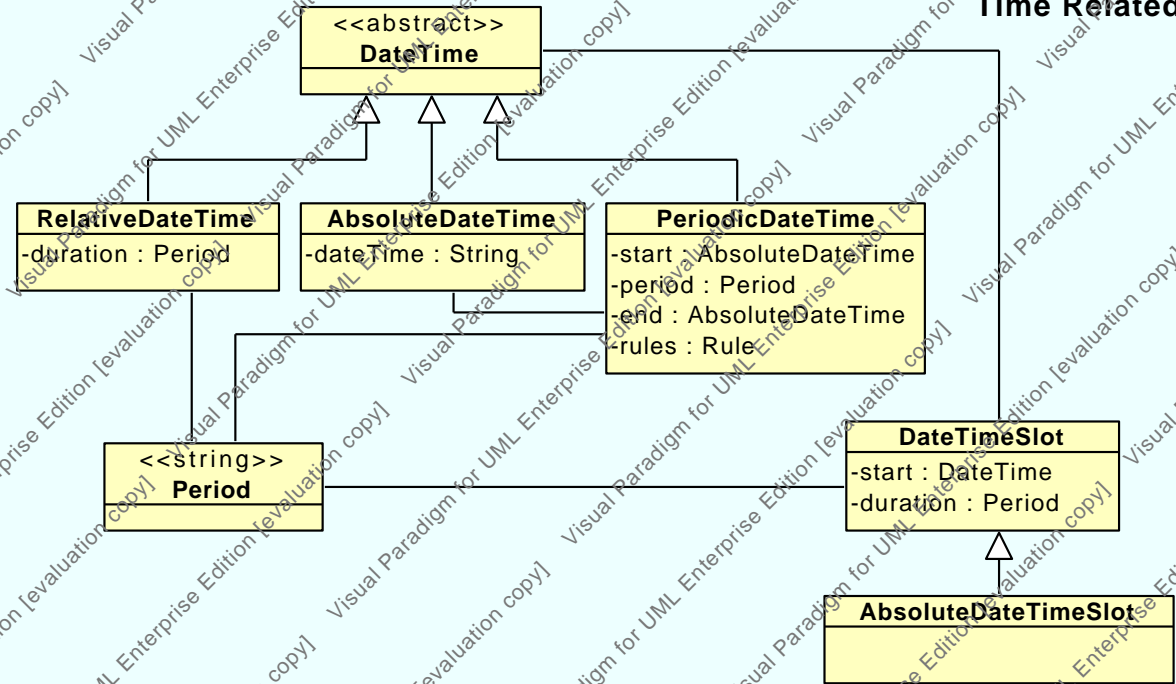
Time Related

<<abstract>>
DateTime

RelativeDateTime
-duration : Period

AbsoluteDateTime
-dateTime : String

PeriodicDateTime
-start : AbsoluteDateTime
-period : Period
-end : AbsoluteDateTime
-rules : Rule

<<string>>
Period

DateTimeSlot
-start : DateTime
-duration : Period

AbsoluteDateTimeSlot

Visual Paradigm for UML Enterprise Edition [evaluation copy]